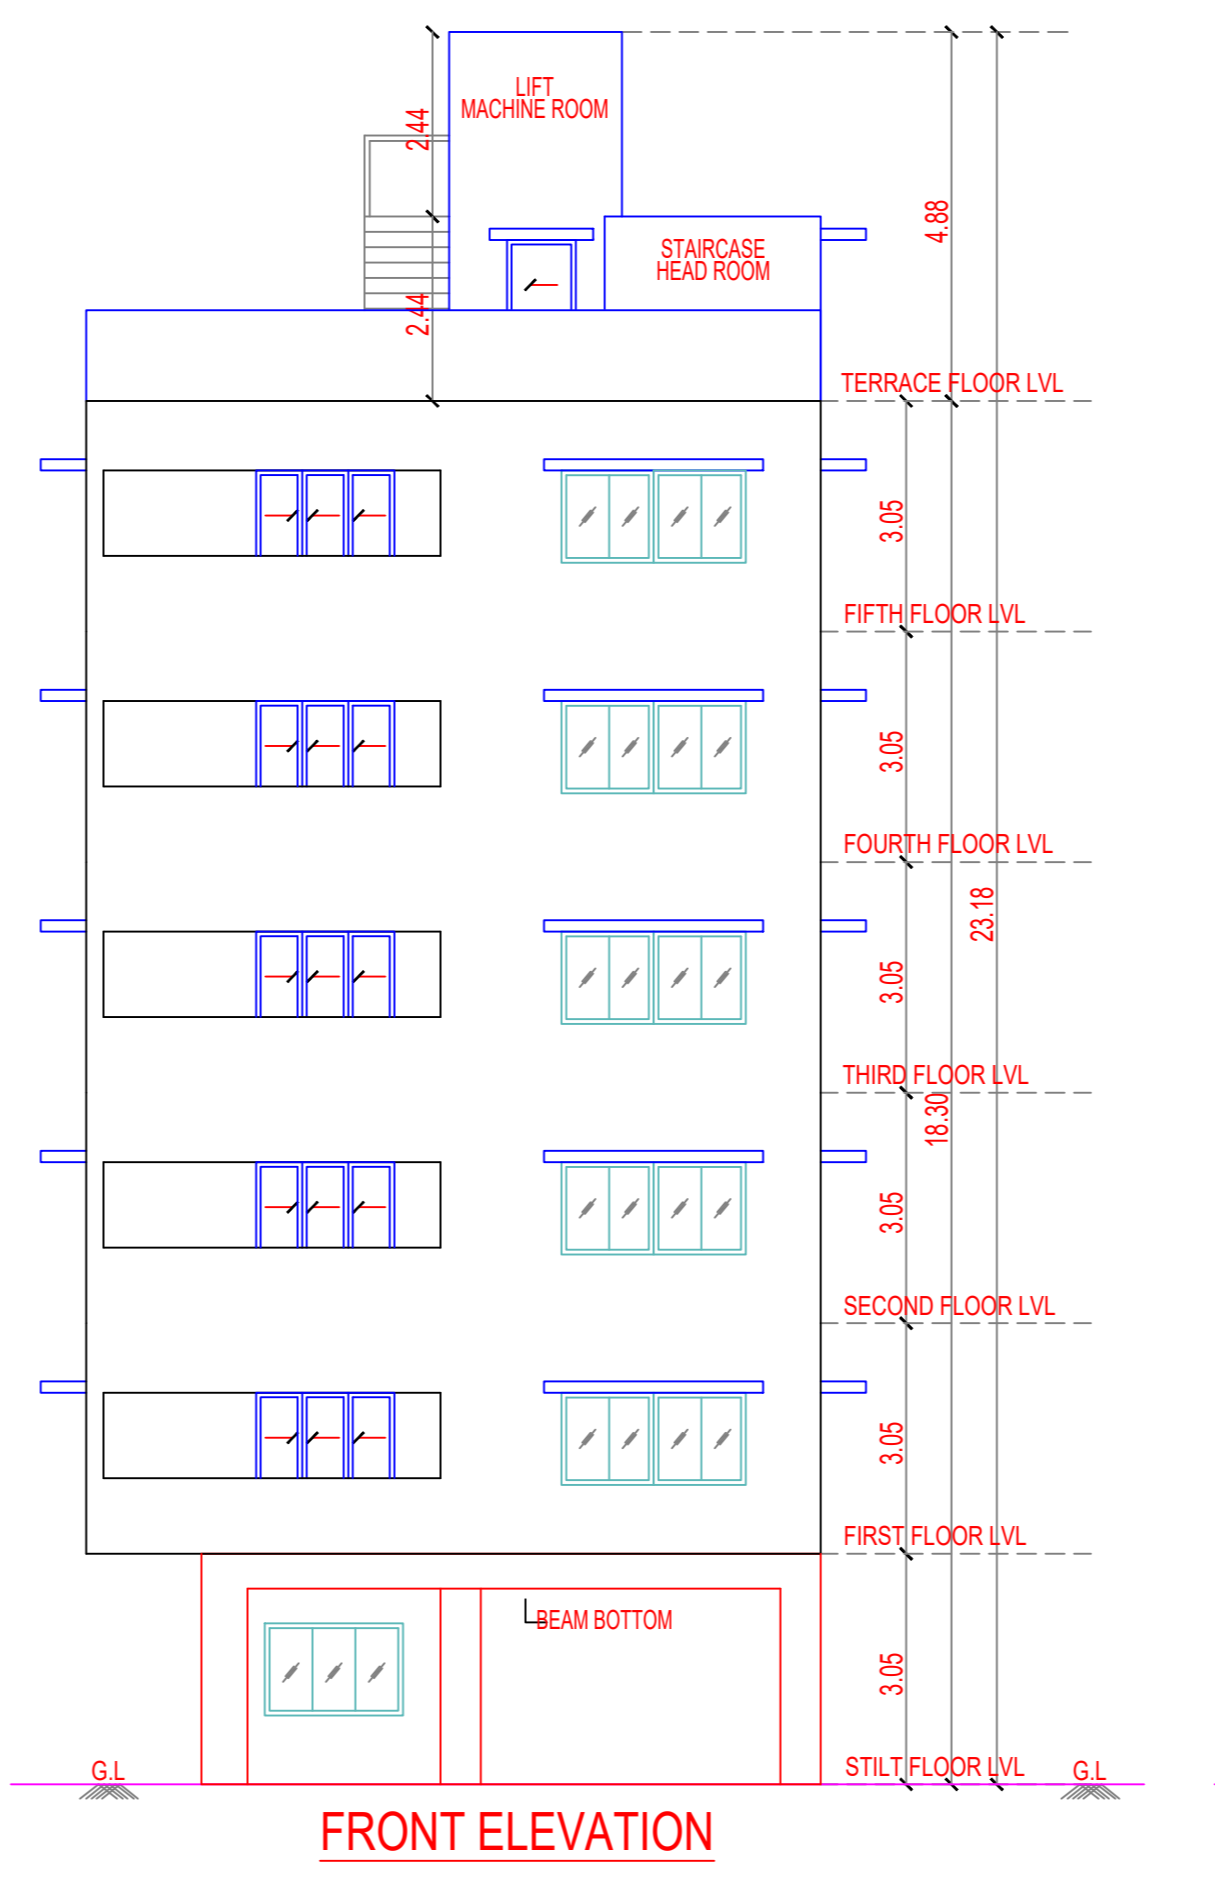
LIFT
MACHINE ROOM

2.44

STAIRCASE
HEAD ROOM

4.88

2.44

TERRACE FLOOR LVL

3.05

FIFTH FLOOR LVL

3.05

FOURTH FLOOR LVL

23.18

3.05

THIRD FLOOR LVL

18.30

3.05

SECOND FLOOR LVL

3.05

FIRST FLOOR LVL

BEAM BOTTOM

3.05

G.L

STILT FLOOR LVL

G.L

FRONT ELEVATION